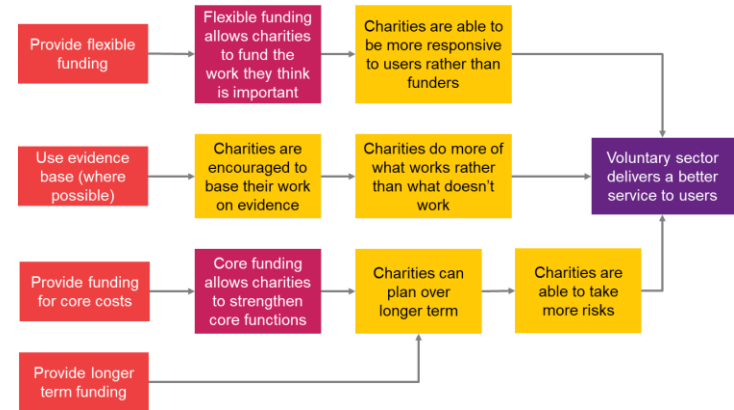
Provide flexible funding

Flexible funding allows charities to fund the work they think is important

Charities are able to be more responsive to users rather than funders

Use evidence base (where possible)

Charities are encouraged to base their work on evidence

Charities do more of what works rather than what doesn't work

Voluntary sector delivers a better service to users

Provide funding for core costs

Core funding allows charities to strengthen core functions

Charities can plan over longer term

Charities are able to take more risks

Provide longer term funding